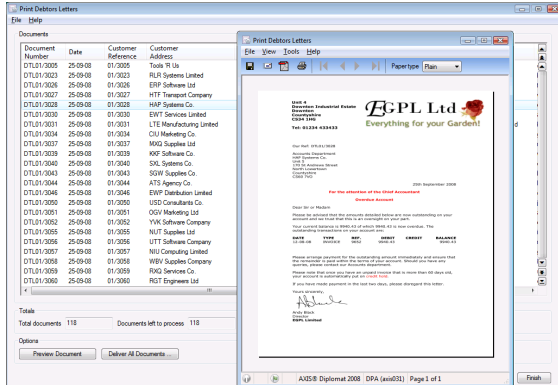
Print Debtors Letters

File Help

Documents

| Document Number | Date | Customer Reference | Customer Address |
|---|---|---|---|
| DTL01/3005 | 25-09-08 | 01/3005 | Tools 'R Us |
| DTL01/3023 | 25-09-08 | 01/3023 | RLR Systems Limited |
| DTL01/3026 | 25-09-08 | 01/3026 | ERP Software Ltd |
| DTL01/3027 | 25-09-08 | 01/3027 | HTF Transport Company |
| DTL01/3028 | 25-09-08 | 01/3028 | HAP Systems Co. |
| DTL01/3030 | 25-09-08 | 01/3030 | EWT Services Limited |
| DTL01/3031 | 25-09-08 | 01/3031 | LTE Manufacturing Limited |
| DTL01/3034 | 25-09-08 | 01/3034 | CIU Marketing Co. |
| DTL01/3037 | 25-09-08 | 01/3037 | MXQ Supplies Ltd |
| DTL01/3039 | 25-09-08 | 01/3039 | KKF Software Co. |
| DTL01/3040 | 25-09-08 | 01/3040 | SXL Systems Co. |
| DTL01/3043 | 25-09-08 | 01/3043 | SGW Supplies Co. |
| DTL01/3044 | 25-09-08 | 01/3044 | ATS Agency Co. |
| DTL01/3046 | 25-09-08 | 01/3046 | EWP Distribution Limited |
| DTL01/3050 | 25-09-08 | 01/3050 | USD Consultants Co. |
| DTL01/3051 | 25-09-08 | 01/3051 | OGV Marketing Ltd |
| DTL01/3052 | 25-09-08 | 01/3052 | YVK Software Company |
| DTL01/3055 | 25-09-08 | 01/3055 | NUT Supplies Ltd |
| DTL01/3056 | 25-09-08 | 01/3056 | UTT Software Company |
| DTL01/3057 | 25-09-08 | 01/3057 | NIU Computing Limited |
| DTL01/3058 | 25-09-08 | 01/3058 | WBV Supplies Company |
| DTL01/3059 | 25-09-08 | 01/3059 | RXQ Services Co. |
| DTL01/3060 | 25-09-08 | 01/3060 | RGT Engineers Ltd |

Totals
Total documents 118 Documents left to process 118

Options
Preview Document Deliver All Documents ...

Finish

Print Debtors Letters
File View Tools Help
Paper type Plain

Unit 4
Dowden Industrial Estate
Dowden
Countyshire
CS34 1HG
Tel: 01234 433433

EGPL Ltd
Everything for your Garden!

Our Ref: DTL01/3028

Accounts Department
HAP Systems Co.
Unit 3
170 St Andrews Street
North Lowertown
Countyshire
CS66 7HG

25th September 2008

For the attention of the Chief Accountant
Overdue Account

Dear Sir or Madam

Please be advised that the amounts detailed below are now outstanding on your account and we trust that this is an oversight on your part.

Your current balance is $846.43 of which $846.43 is now overdue. The outstanding transactions on your account are:

| DATE | TYPE | REF. | DEBIT | CREDIT | BALANCE |
|---|---|---|---|---|---|
| 12-08-08 | INVOICE | 9852 | $846.43 | | $846.43 |

Please arrange payment for the outstanding amount immediately and ensure that the remainder is paid within the terms of your account. Should you have any queries, please contact our Accounts Department.

Please note that once you have an unpaid invoice that is more than 60 days old, your account is automatically put on credit hold.

If you have made payment in the last two days, please disregard this letter.

Yours sincerely,

Andy Black
Director
EGPL Limited

AXIS® Diplomat 2008 DPA (axis031) Page 1 of 1